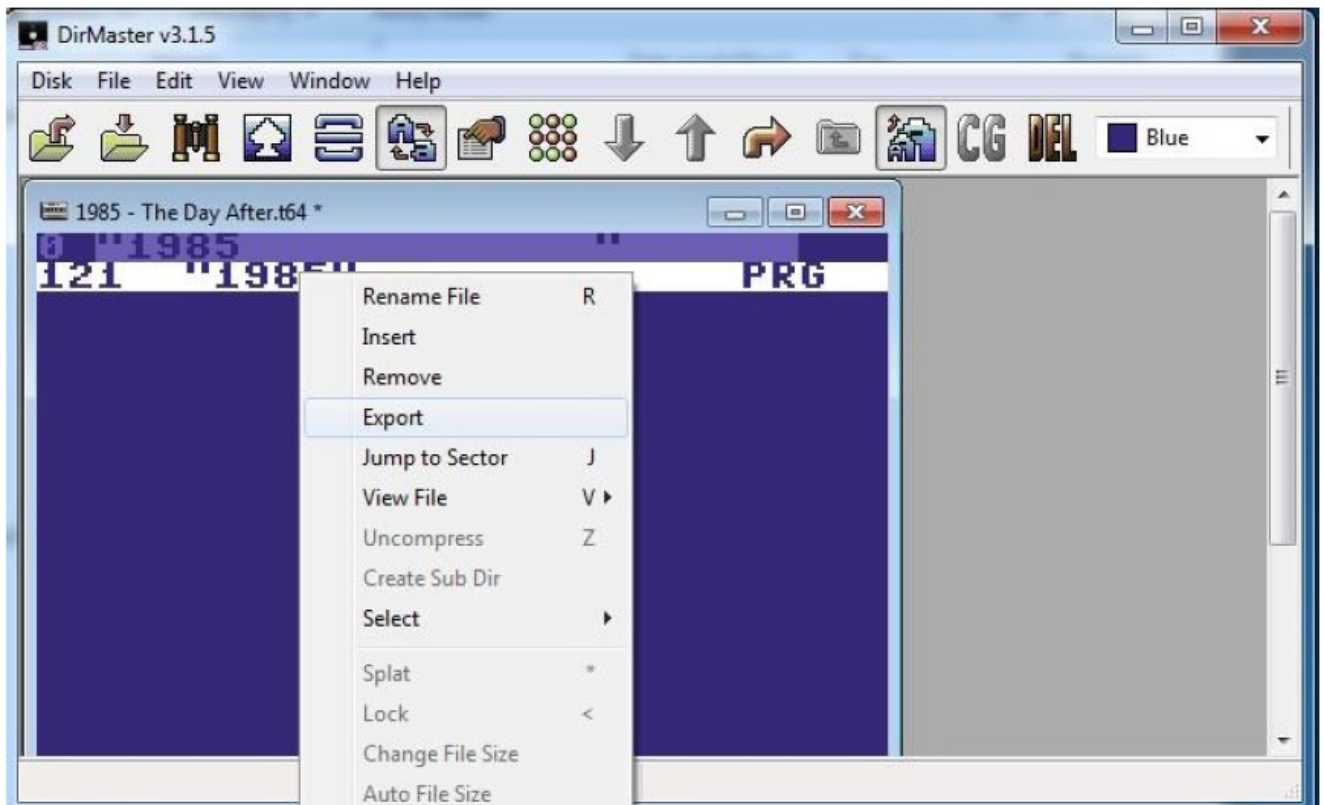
DirMaster v3.1.5

Disk File Edit View Window Help

CG DEL Blue

1985 - The Day After.t64 *

0 "1985 "

121 "198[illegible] PRG

Rename File R
Insert
Remove
Export
Jump to Sector J
View File V
Uncompress Z
Create Sub Dir
Select
Splat *
Lock <
Change File Size
Auto File Size